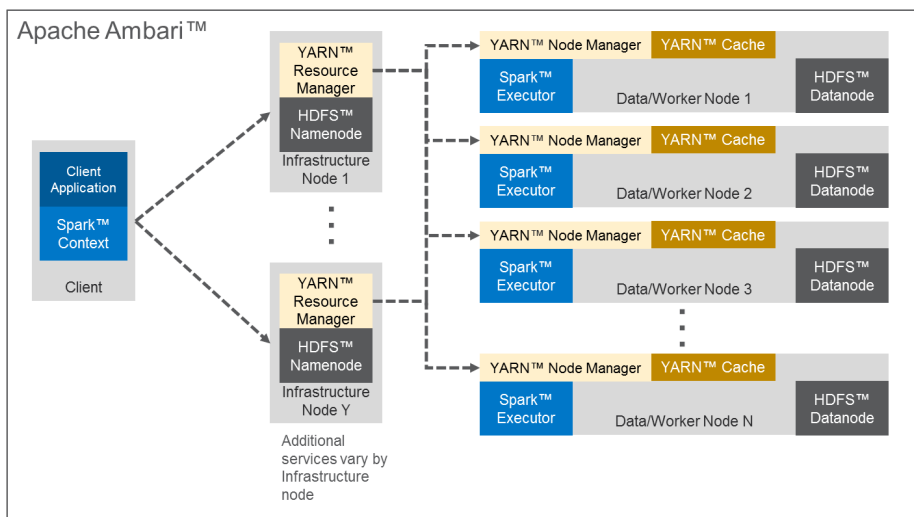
Apache Ambari™

Client Application
Spark™ Context
Client

YARN™ Resource Manager
HDFS™ Namenode
Infrastructure Node 1

YARN™ Resource Manager
HDFS™ Namenode
Infrastructure Node Y

Additional services vary by Infrastructure node

YARN™ Node Manager
YARN™ Cache
Spark™ Executor
Data/Worker Node 1
HDFS™ Datanode

YARN™ Node Manager
YARN™ Cache
Spark™ Executor
Data/Worker Node 2
HDFS™ Datanode

YARN™ Node Manager
YARN™ Cache
Spark™ Executor
Data/Worker Node 3
HDFS™ Datanode

YARN™ Node Manager
YARN™ Cache
Spark™ Executor
Data/Worker Node N
HDFS™ Datanode